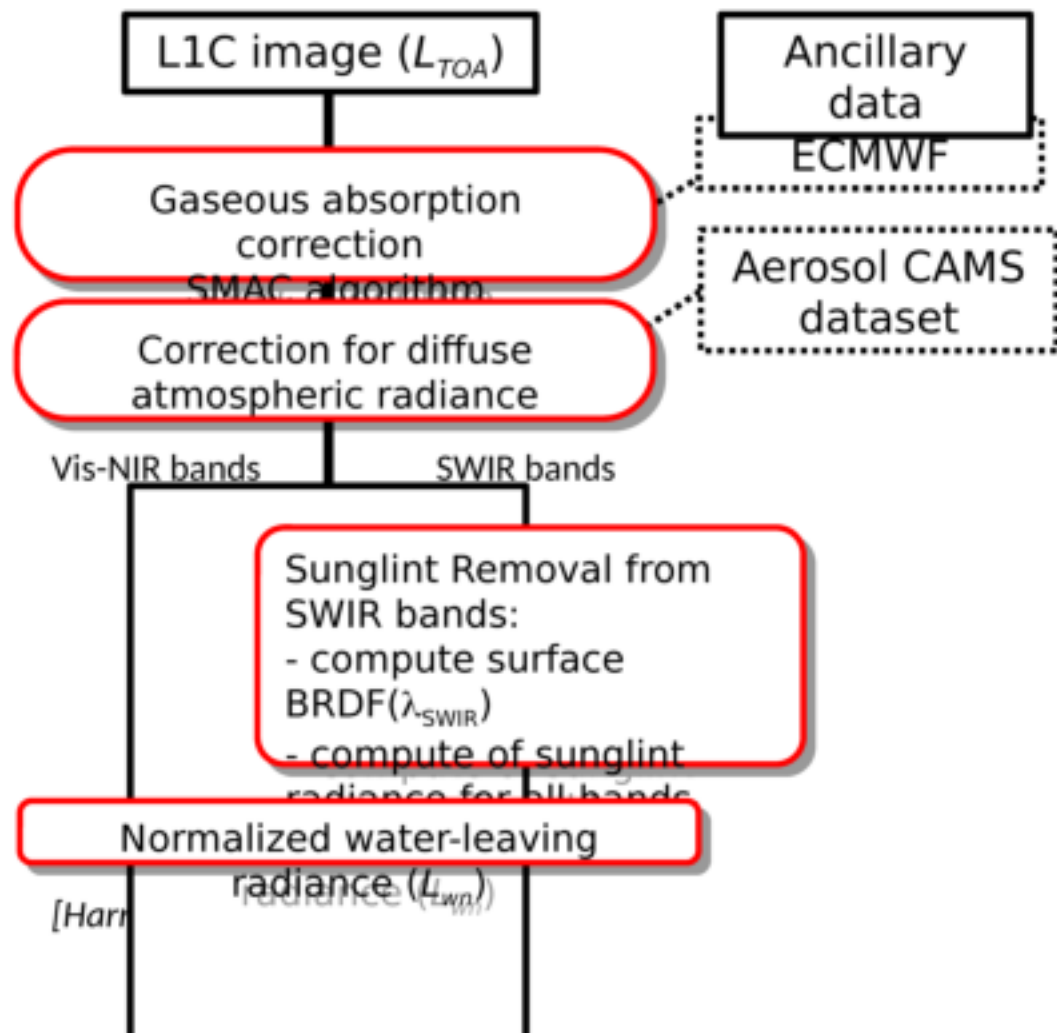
L1C image ($L_{TOA}$)

Ancillary data ECMWF

Gaseous absorption correction SMAC algorithm

Aerosol CAMS dataset

Correction for diffuse atmospheric radiance

Vis-NIR bands

SWIR bands

Sunglint Removal from SWIR bands:
- compute surface BRDF($\lambda_{SWIR}$)
- compute of sunglint radiance for all bands

Normalized water-leaving radiance ($L_{wn}$)

[Harr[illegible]